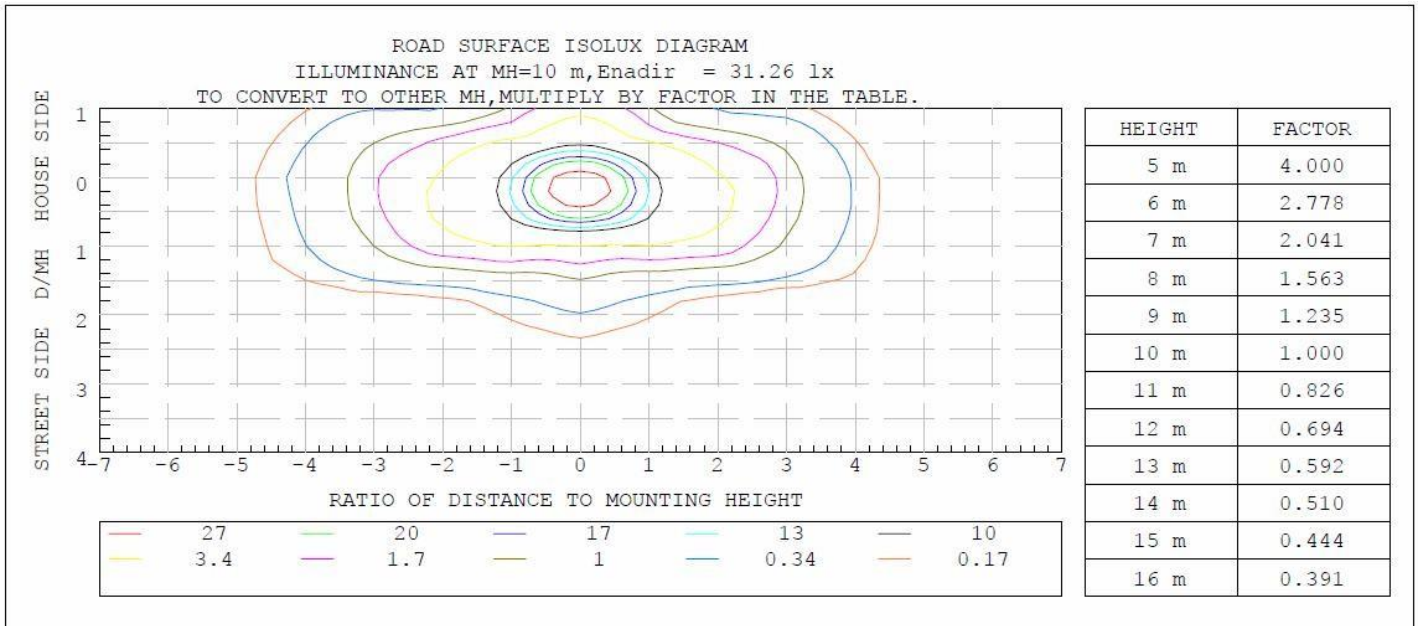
ROAD SURFACE ISOLUX DIAGRAM
ILLUMINANCE AT MH=10 m,Enadir = 31.26 lx
TO CONVERT TO OTHER MH,MULTIPLY BY FACTOR IN THE TABLE.

STREET SIDE D/MH HOUSE SIDE

1
0
1
2
3
4

-7 -6 -5 -4 -3 -2 -1 0 1 2 3 4 5 6 7

RATIO OF DISTANCE TO MOUNTING HEIGHT

27 20 17 13 10
3.4 1.7 1 0.34 0.17

| HEIGHT | FACTOR |
|---|---|
| 5 m | 4.000 |
| 6 m | 2.778 |
| 7 m | 2.041 |
| 8 m | 1.563 |
| 9 m | 1.235 |
| 10 m | 1.000 |
| 11 m | 0.826 |
| 12 m | 0.694 |
| 13 m | 0.592 |
| 14 m | 0.510 |
| 15 m | 0.444 |
| 16 m | 0.391 |